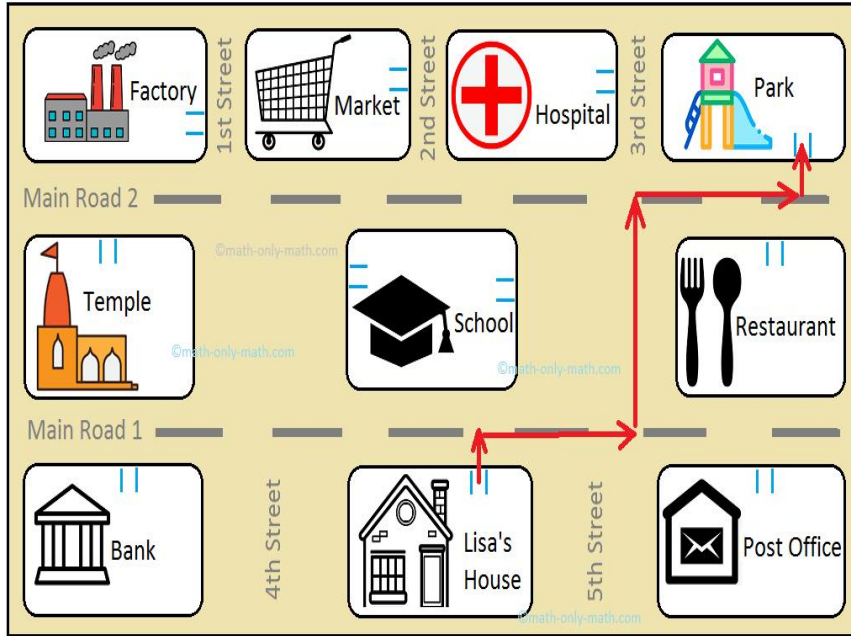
Factory

1st Street

Market

2nd Street

Hospital

3rd Street

Park

Main Road 2

©math-only-math.com

Temple

©math-only-math.com

School

©math-only-math.com

Restaurant

Main Road 1

Bank

4th Street

Lisa's House

5th Street

Post Office

©math-only-math.com